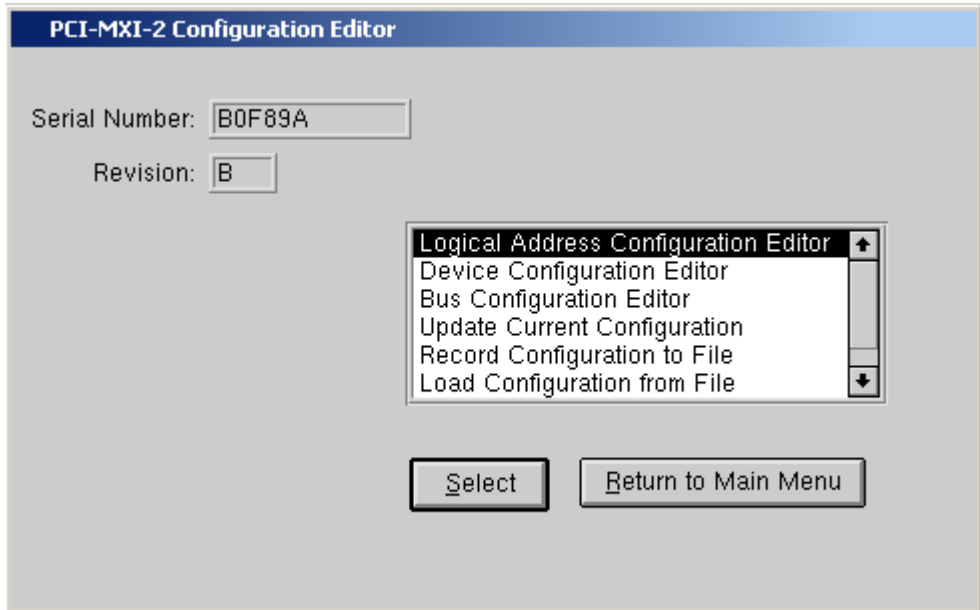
PCI-MXI-2 Configuration Editor

Serial Number: B0F89A

Revision: B

Logical Address Configuration Editor
Device Configuration Editor
Bus Configuration Editor
Update Current Configuration
Record Configuration to File
Load Configuration from File

Select

Return to Main Menu